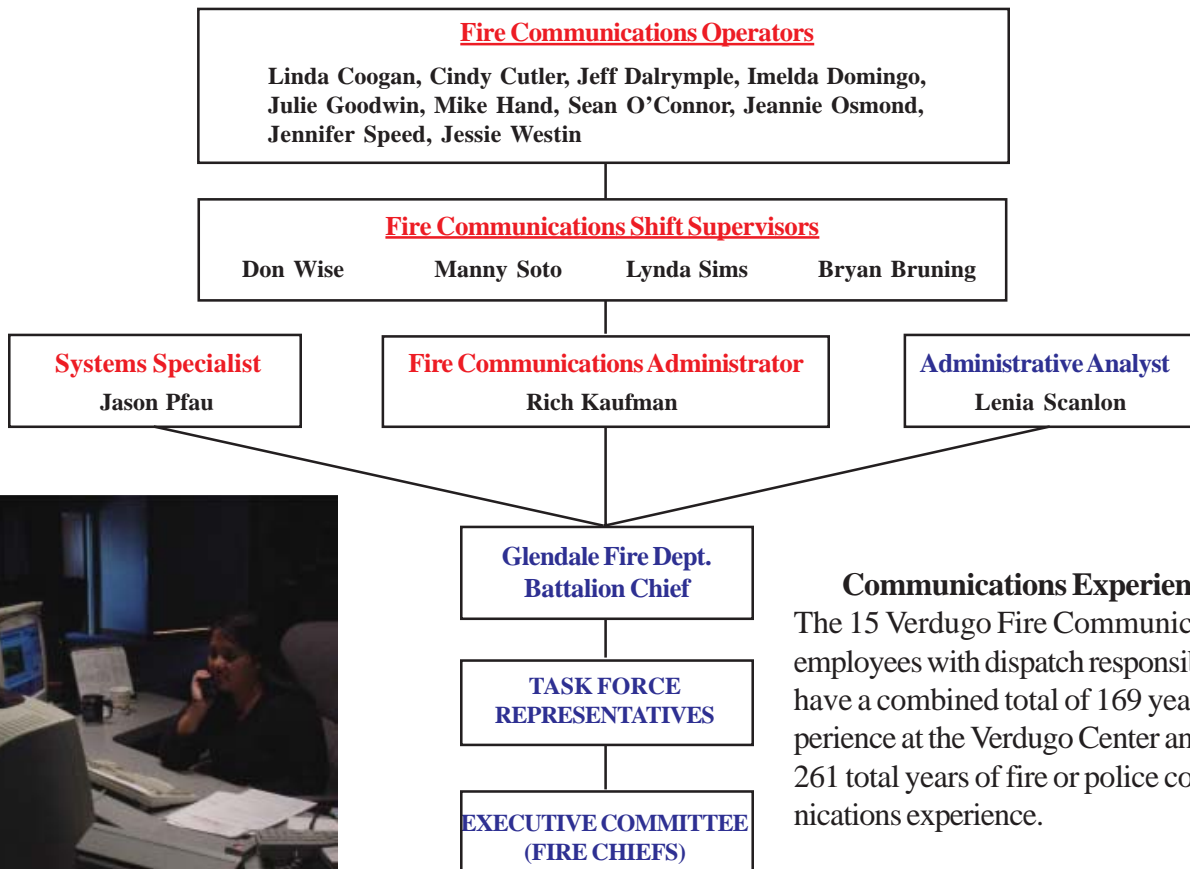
Fire Communications Operators

Linda Coogan, Cindy Cutler, Jeff Dalrymple, Imelda Domingo, Julie Goodwin, Mike Hand, Sean O'Connor, Jeannie Osmond, Jennifer Speed, Jessie Westin

Fire Communications Shift Supervisors

Don Wise Manny Soto Lynda Sims Bryan Bruning

Systems Specialist
Jason Pfau

Fire Communications Administrator
Rich Kaufman

Administrative Analyst
Lenia Scanlon

Glendale Fire Dept. Battalion Chief

TASK FORCE REPRESENTATIVES

EXECUTIVE COMMITTEE (FIRE CHIEFS)

Communications Experien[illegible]
The 15 Verdugo Fire Communic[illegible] employees with dispatch responsi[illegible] have a combined total of 169 yea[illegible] perience at the Verdugo Center an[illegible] 261 total years of fire or police co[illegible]nications experience.